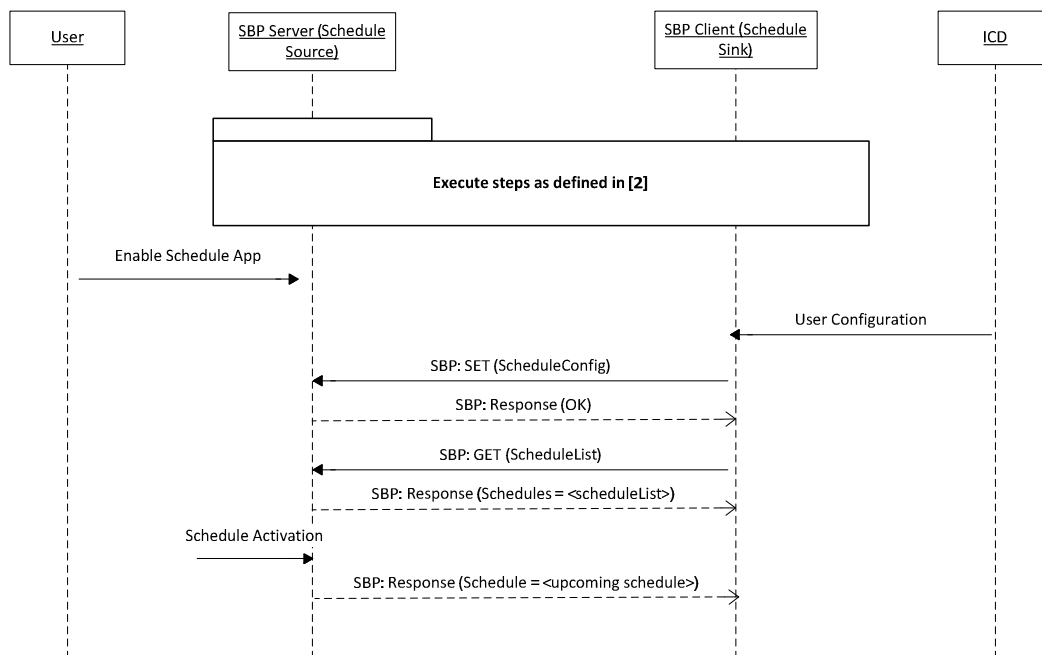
User

SBP Server (Schedule Source)

SBP Client (Schedule Sink)

ICD

Execute steps as defined in [2]

Enable Schedule App

User Configuration

SBP: SET (ScheduleConfig)

SBP: Response (OK)

SBP: GET (ScheduleList)

SBP: Response (Schedules = <scheduleList>)

Schedule Activation

SBP: Response (Schedule = <upcoming schedule>)